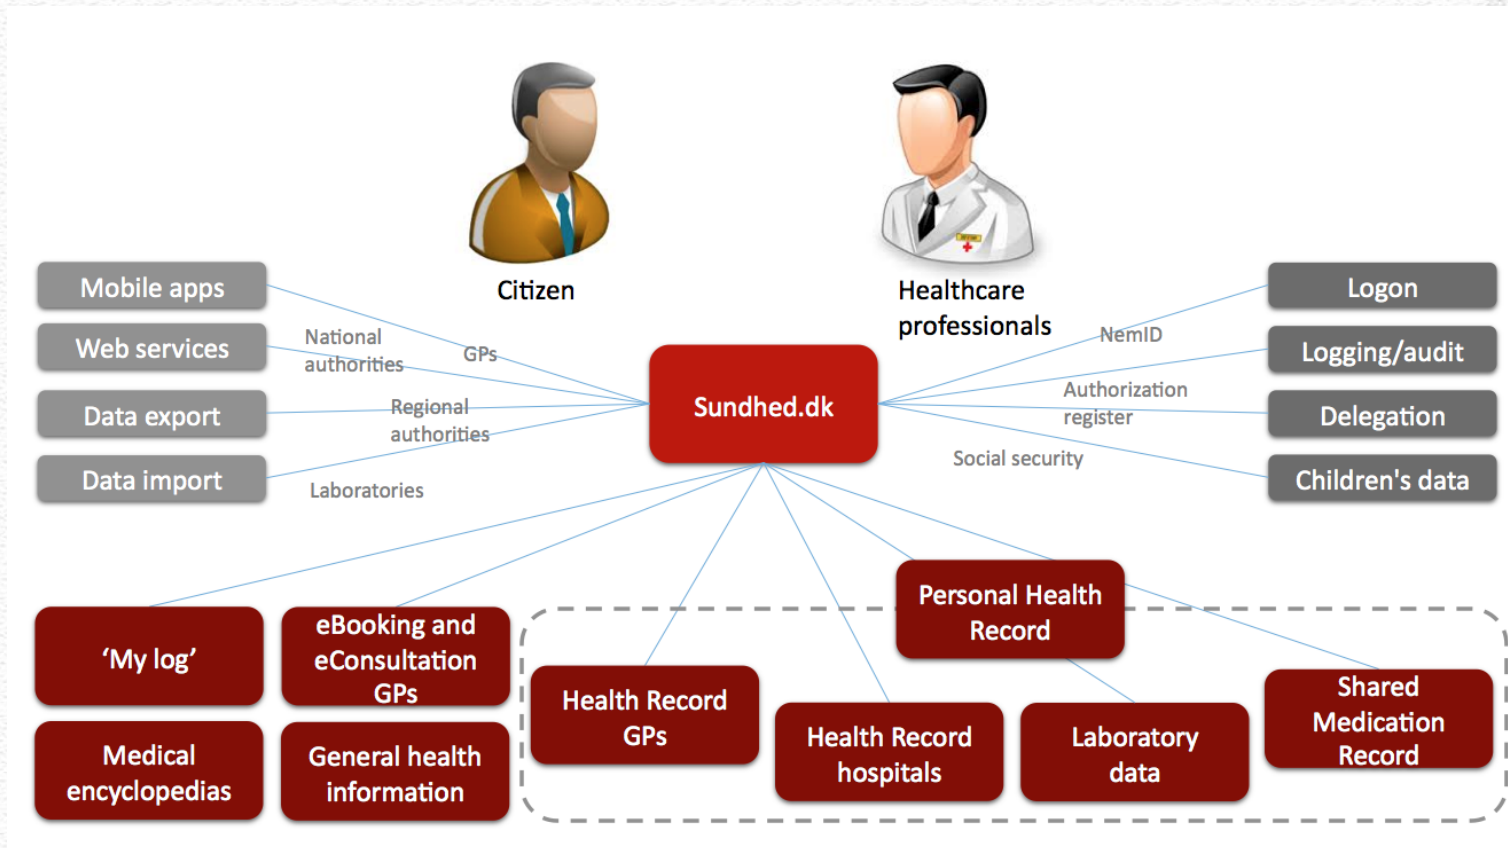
Citizen

Healthcare professionals

Mobile apps

Web services

Data export

Data import

National authorities

GPs

Regional authorities

Laboratories

Sundhed.dk

NemID

Authorization register

Social security

Logon

Logging/audit

Delegation

Children's data

'My log'

eBooking and eConsultation GPs

Medical encyclopedias

General health information

Personal Health Record

Health Record GPs

Health Record hospitals

Laboratory data

Shared Medication Record